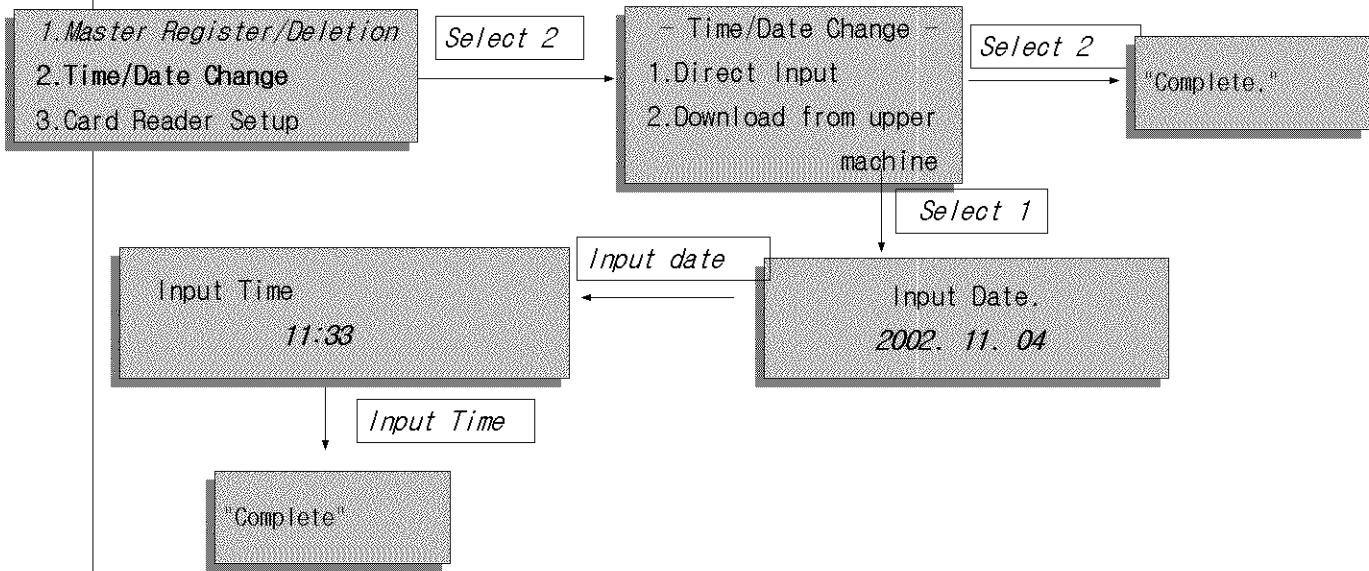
1.Master Register/Deletion
2.Time/Date Change
3.Card Reader Setup

Select 2

- Time/Date Change -
1.Direct Input
2.Download from upper machine

Select 2

"Complete."

Select 1

Input Date.
2002. 11. 04

Input date

Input Time
11:33

Input Time

"Complete"